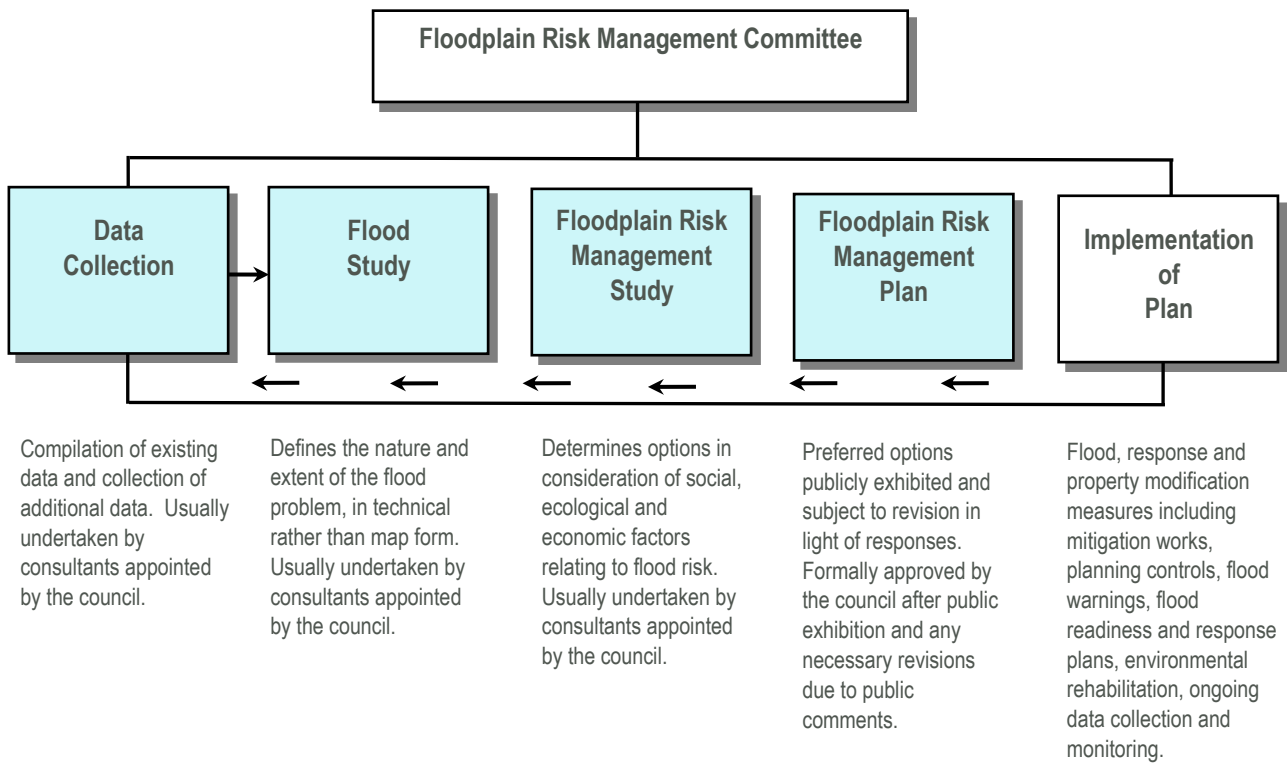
Floodplain Risk Management Committee

Data Collection

Flood Study

Floodplain Risk Management Study

Floodplain Risk Management Plan

Implementation of Plan

Compilation of existing data and collection of additional data. Usually undertaken by consultants appointed by the council.

Defines the nature and extent of the flood problem, in technical rather than map form. Usually undertaken by consultants appointed by the council.

Determines options in consideration of social, ecological and economic factors relating to flood risk. Usually undertaken by consultants appointed by the council.

Preferred options publicly exhibited and subject to revision in light of responses. Formally approved by the council after public exhibition and any necessary revisions due to public comments.

Flood, response and property modification measures including mitigation works, planning controls, flood warnings, flood readiness and response plans, environmental rehabilitation, ongoing data collection and monitoring.